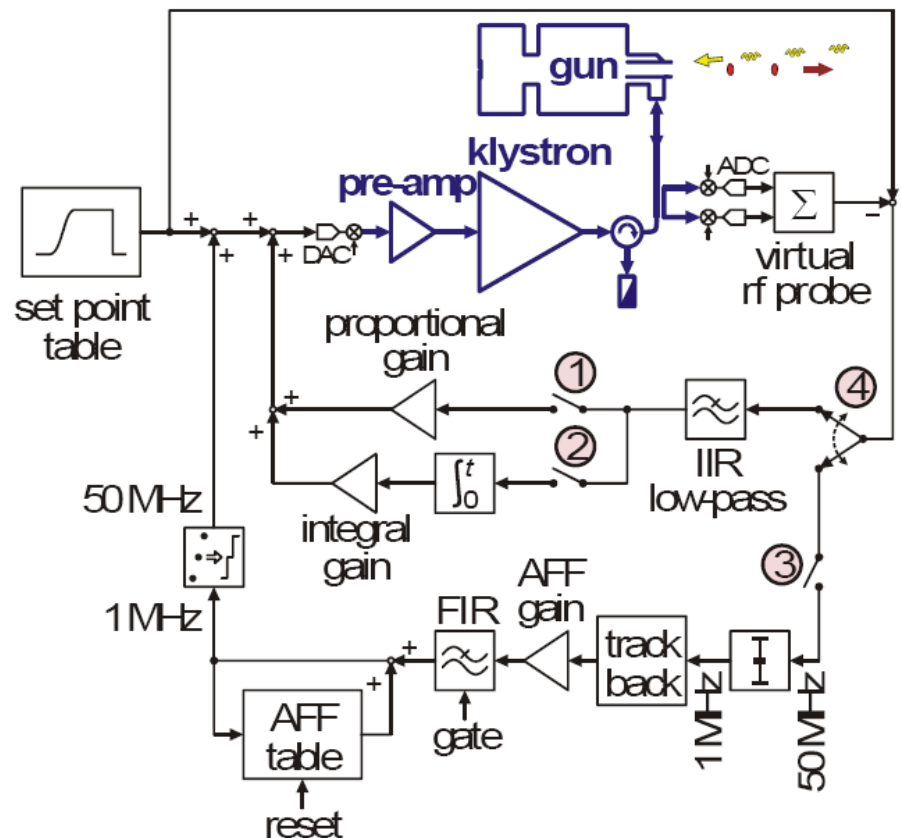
gun

klystron

pre-amp

ADC

DAC

$\Sigma$

virtual rf probe

set point table

+ + + +

−

proportional gain

1

2

4

IIR low-pass

+ +

50 MHz

integral gain

$\int_0^t$

3

1 MHz

AFF gain

FIR

track back

+ +

AFF table

gate

reset

1 MHz

50 MHz